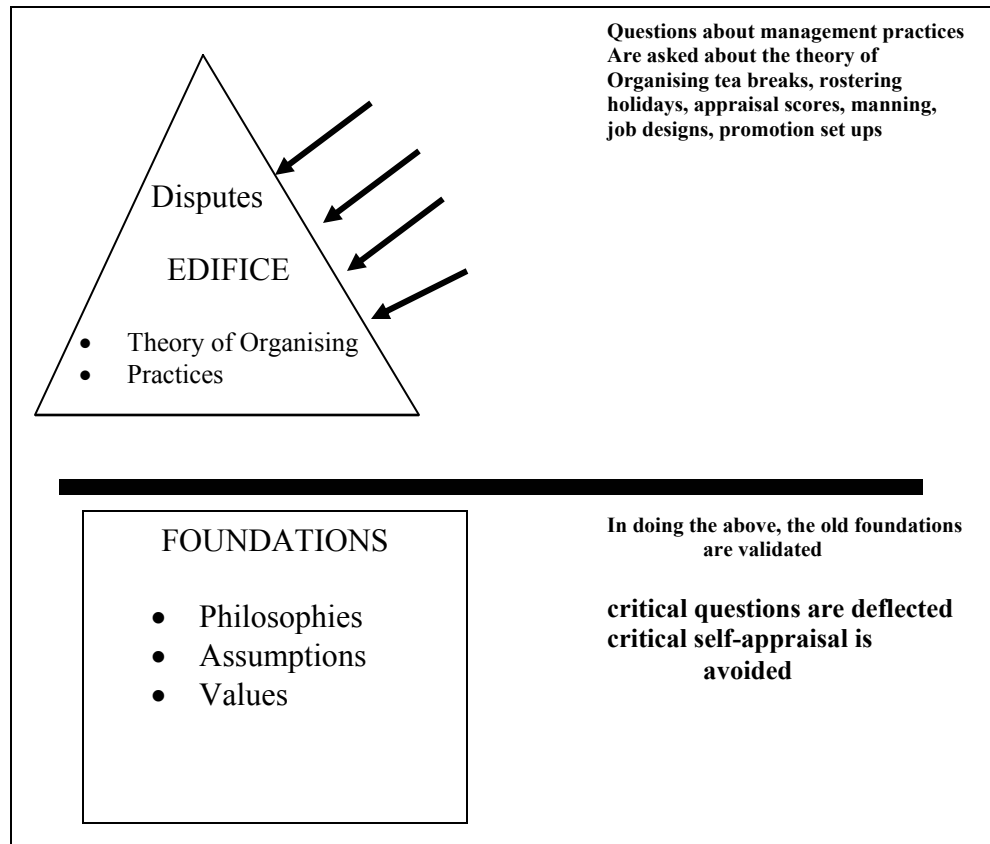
Disputes

EDIFICE

- Theory of Organising
- Practices

Questions about management practices Are asked about the theory of Organising tea breaks, rostering holidays, appraisal scores, manning, job designs, promotion set ups

FOUNDATIONS

- Philosophies
- Assumptions
- Values

In doing the above, the old foundations are validated

critical questions are deflected
critical self-appraisal is avoided